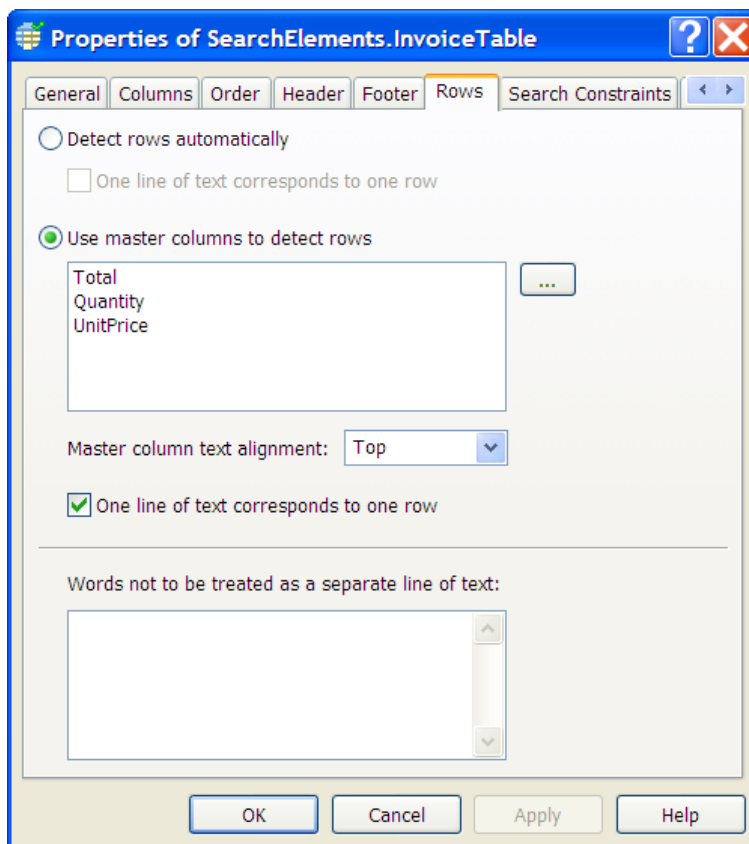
Properties of SearchElements.InvoiceTable

General | Columns | Order | Header | Footer | Rows | Search Constraints

Detect rows automatically

One line of text corresponds to one row

Use master columns to detect rows

Total
Quantity
UnitPrice

...

Master column text alignment: Top

One line of text corresponds to one row

Words not to be treated as a separate line of text:

OK | Cancel | Apply | Help